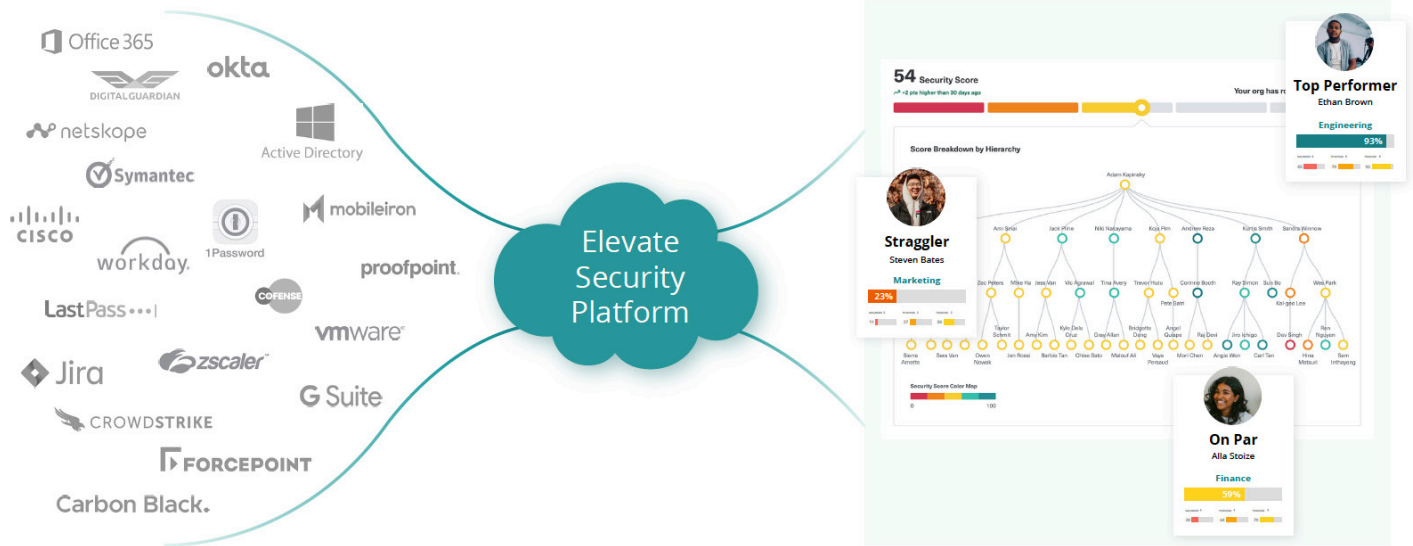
Office 365
okta
DIGITALGUARDIAN
netskope
Active Directory
Symantec
CISCO
1Password
mobileiron
workday.
proofpoint.
COFENSE
LastPass
vmware
Jira
zscaler
G Suite
CROWDSTRIKE
FORCEPOINT
Carbon Black.

Elevate Security Platform

54 Security Score
+2 pts higher than 30 days ago
Your org has ro

Score Breakdown by Hierarchy

Adam Kapnaky
Ami Sinai
Jack Pine
Niki Nakayama
Koja Pim
Andrew Reza
Kamja Smith
Sandra Winnow
Zac Peters
Mike Ha
Jess Van
Vic Agrawal
Tina Avery
Trevor Hutu
Corinne Booth
Ray Simon
Sus Bo
Web Park
Pete Satti
Kai-gee Lee
Taylor Schmitt
Amy Kim
Kyle Dela Cruz
Gray Allan
Bridgette Dang
Angel Quispe
Raj Devi
Jiro Ichigo
Dev Singh
Ren Nguyen
Sierra Arnotte
Sara Van
Owen Nowak
Jan Rossi
Barbie Tan
Chloe Sato
Malouf Ali
Vaya Persaud
Mori Chen
Angie Wen
Carl Tan
Hina Matsuri
Sam Inthayang

Security Score Color Map
0
100

Top Performer
Ethan Brown
Engineering
93%

Straggler
Steven Bates
Marketing
23%

On Par
Alla Stoize
Finance
59%